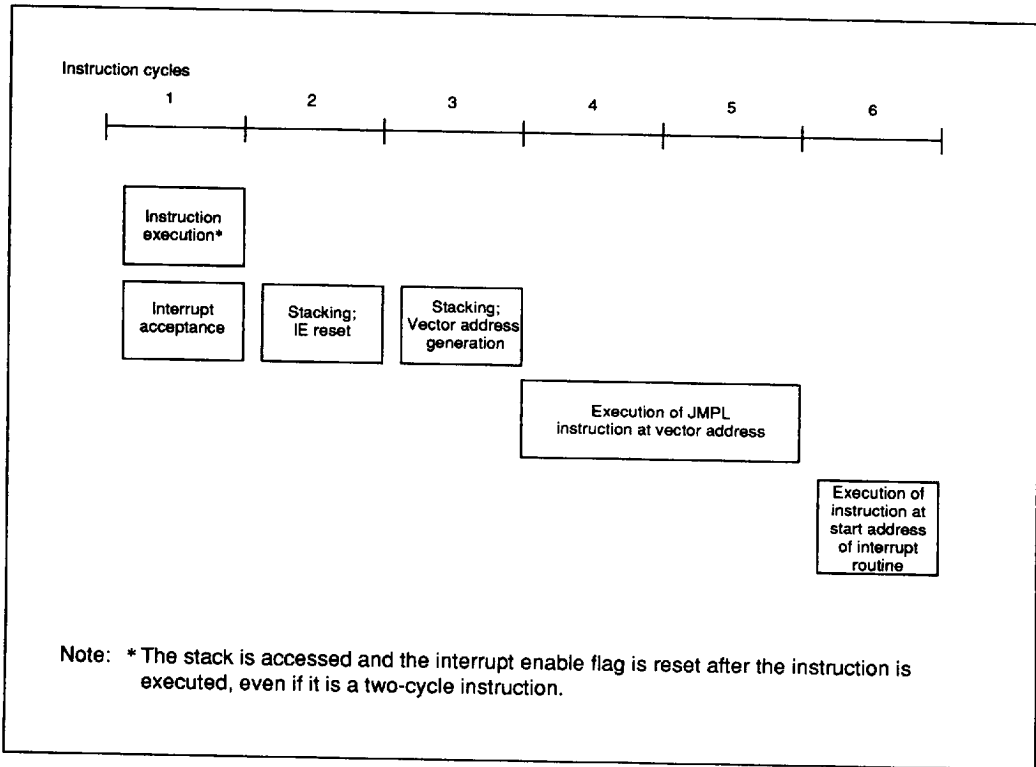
Instruction cycles

1 2 3 4 5 6

Instruction execution*

Interrupt acceptance

Stacking; IE reset

Stacking; Vector address generation

Execution of JMPL instruction at vector address

Execution of instruction at start address of interrupt routine

Note: * The stack is accessed and the interrupt enable flag is reset after the instruction is executed, even if it is a two-cycle instruction.